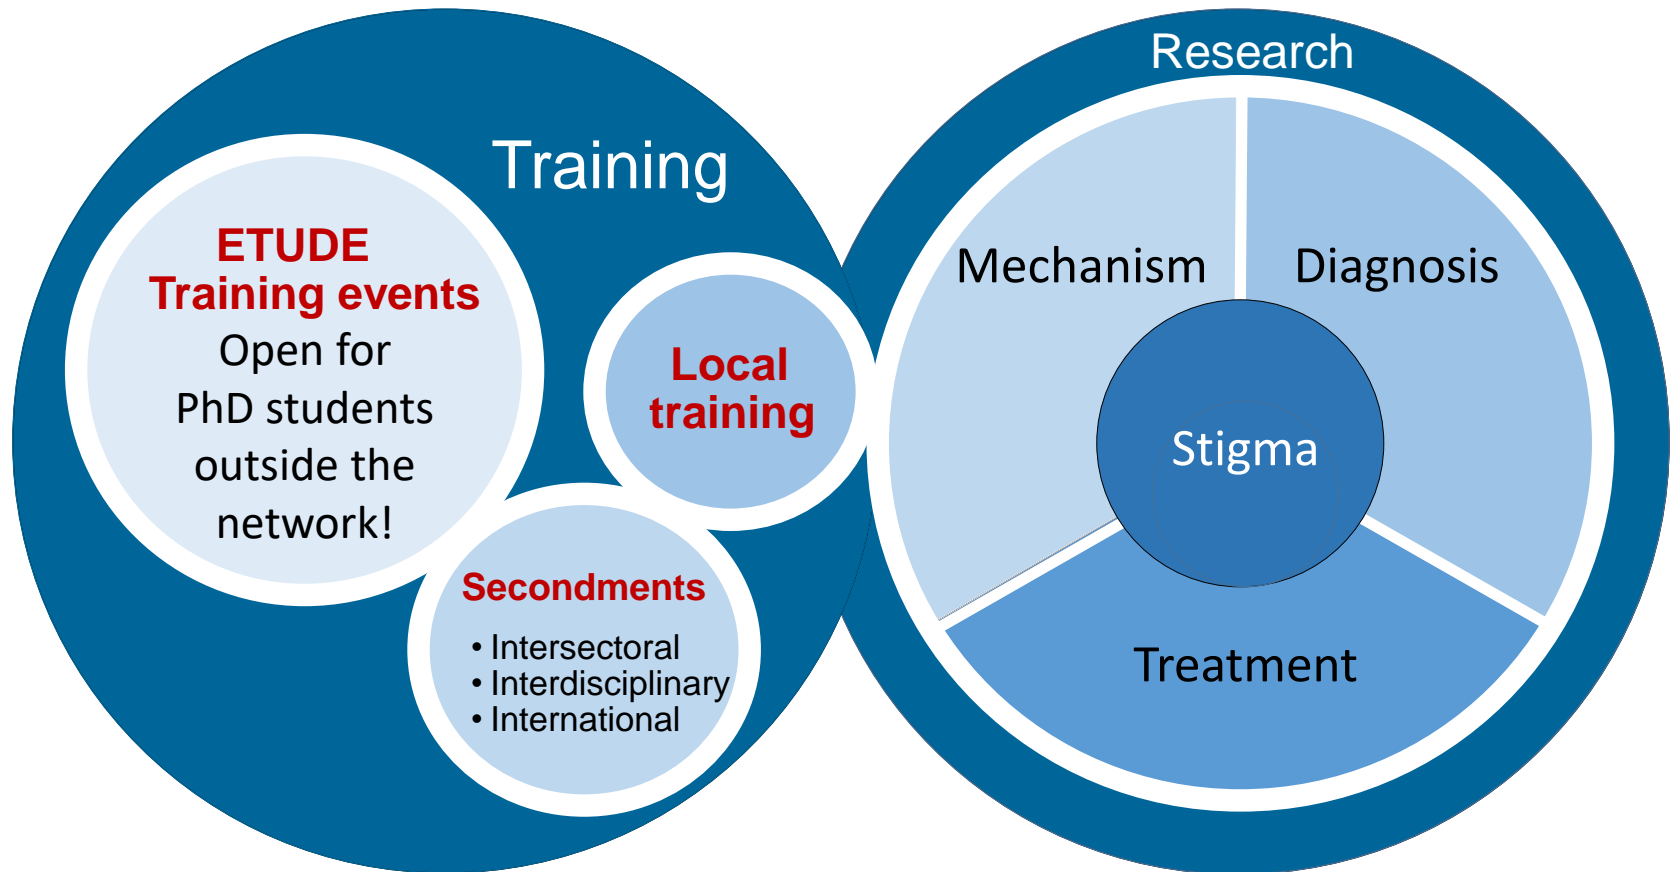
Training

ETUDE
Training events
Open for
PhD students
outside the
network!

Local
training

Secondments
• Intersectoral
• Interdisciplinary
• International

Research

Mechanism

Diagnosis

Stigma

Treatment